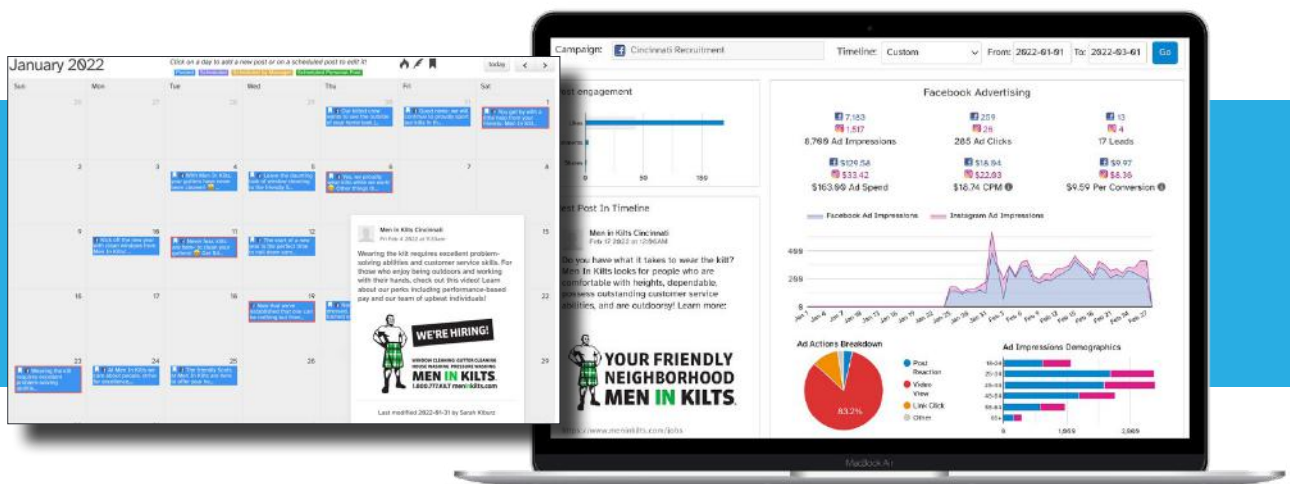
January 2022

Click on a day to add a new post or on a scheduled post to edit it!

Posted Scheduled Scheduled by Manager Scheduled Personal Post

today

Sun Mon Tue Wed Thu Fri Sat

26 27 28 29 30 31 1

Our kilted crew wants to see the outside of your home look...

Good news: we will continue to provide quality service...

You can go with a little help from your friends. Men in Kilts...

2 3 4 5 6 7 8

With Men In Kilts, your gutters have never been cleaner!

Leave the daunting task of window cleaning to the friendly K...

Yes, we proudly clean windows when we work! Other things t...

9 10 11 12 13 14 15

Kick off the new year with clean windows from Men In Kilts!

Need fast kilts, you been... to clean your gutters! Go for...

The start of a new year is the perfect time to tell down cam...

16 17 18 19 20 21 22

Now that we've established that you can be nothing but hon...

23 24 25 26

Wearing the kilt requires excellent problem-solving skills...

At Men In Kilts we care about people, strive for excellence,...

The friendly Scots at Men In Kilts are here to offer your ho...

Men in Kilts Cincinnati
Fri Feb 4 2022 at 9:30am

Wearing the kilt requires excellent problem-solving abilities and customer service skills. For those who enjoy being outdoors and working with their hands, check out this video! Learn about our perks including performance-based pay and our team of upbeat individuals!

WE'RE HIRING!

WINDOW CLEANING GUTTER CLEANING HOUSE WASHING PRESSURE WASHING

MEN IN KILTS
1.800.77.KILT menInkilts.com

Last modified 2022-01-31 by Sarah Kllootz

Campaign: Cincinnati Recruitment Timeline: Custom From: 2022-01-01 To: 2022-03-01 Go

est engagement

Likes
Comments
Shares

0 50 100

est Post In Timeline

Men in Kilts Cincinnati
Feb 17 2022 at 12:00AM

Do you have what it takes to wear the kilt? Men In Kilts looks for people who are comfortable with heights, dependable, possess outstanding customer service abilities, and are outdoorsy! Learn more:

YOUR FRIENDLY NEIGHBORHOOD MEN IN KILTS.

https://www.meninkilts.com/jobs

Facebook Advertising

7,183
1,517
8,769 Ad Impressions

259
26
285 Ad Clicks

13
4
17 Leads

$126.58
$33.42
$163.99 Ad Spend

$16.94
$22.03
$18.74 CPM

$9.97
$8.36
$9.59 Per Conversion

Facebook Ad Impressions Instagram Ad Impressions

400
200
0

Jan 1 Jan 4 Jan 7 Jan 10 Jan 13 Jan 16 Jan 19 Jan 22 Jan 25 Jan 28 Jan 31 Feb 3 Feb 6 Feb 9 Feb 12 Feb 15 Feb 18 Feb 21 Feb 24 Feb 27

Ad Actions Breakdown

Post Reaction
Video View
Link Click
Other

83.2%

Ad Impressions Demographics

18-24
25-34
35-44
45-54
55-64
65+

0 1,000 2,000

MacBook Air